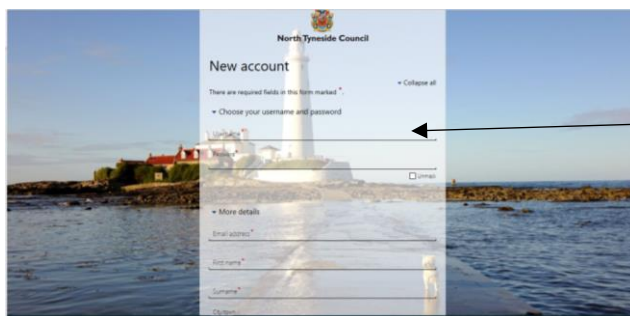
North Tyneside Council

New account

▾ Collapse all

There are required fields in this form marked *.

▾ Choose your username and password

Username*

Password*

Unmask

▾ More details

Email address*

First name*

Surname*

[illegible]